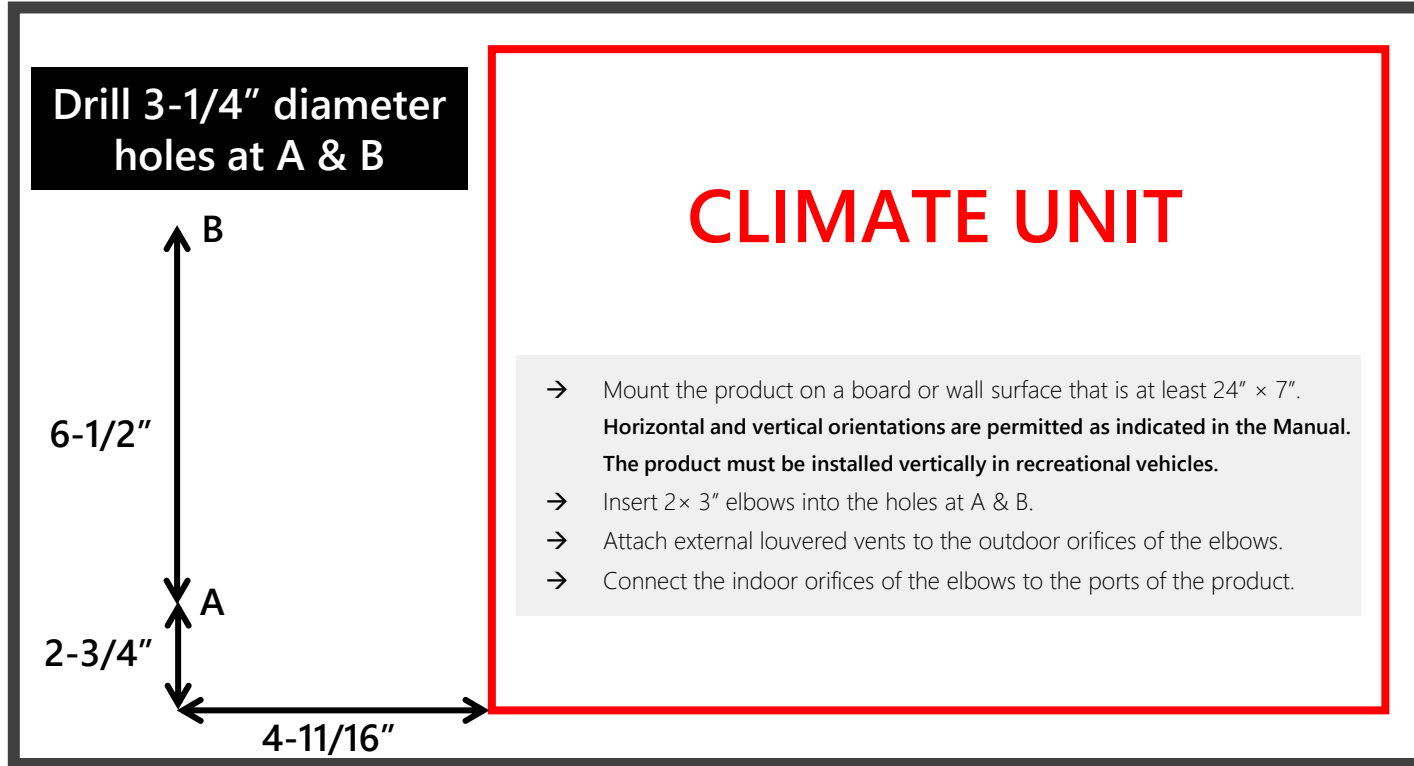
Drill 3-1/4″ diameter holes at A & B

B

6-1/2″

A

2-3/4″

4-11/16″

CLIMATE UNIT

→ Mount the product on a board or wall surface that is at least 24″ × 7″. **Horizontal and vertical orientations are permitted as indicated in the Manual. The product must be installed vertically in recreational vehicles.**

→ Insert 2× 3″ elbows into the holes at A & B.

→ Attach external louvered vents to the outdoor orifices of the elbows.

→ Connect the indoor orifices of the elbows to the ports of the product.